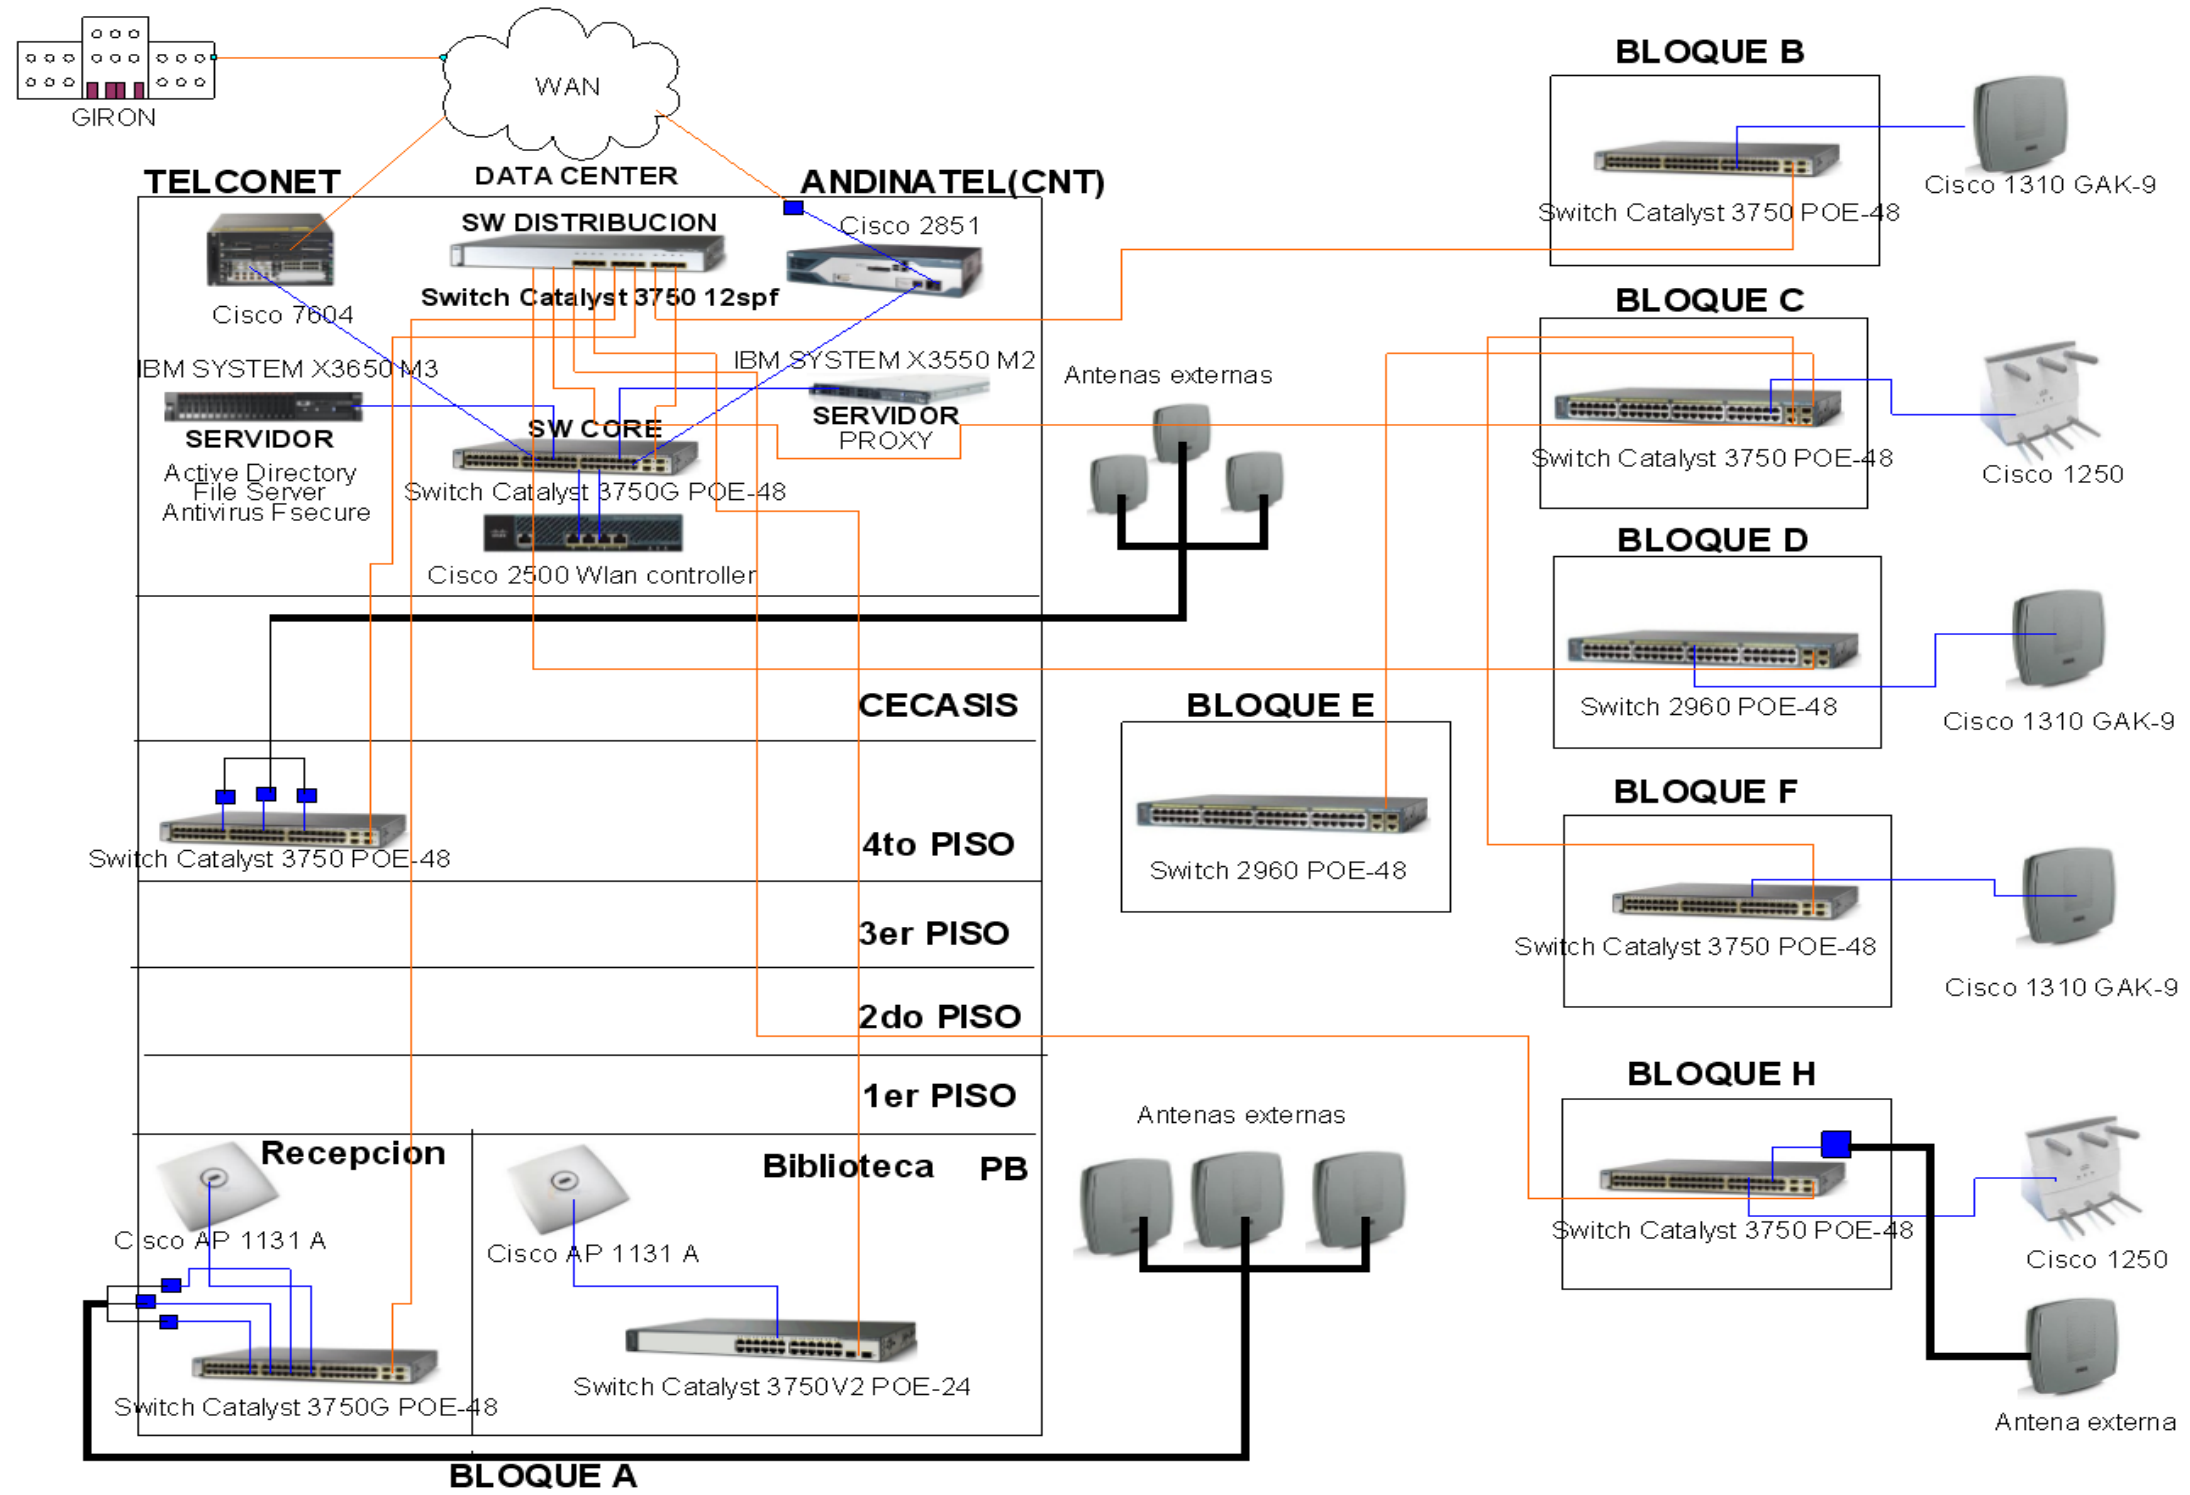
GIRON

WAN

DATA CENTER

TELCONET

ANDINATEL(CNT)

SW DISTRIBUCION

Cisco 2851

Cisco 7604

Switch Catalyst 3750 12spf

IBM SYSTEM X3650 M3

IBM SYSTEM X3550 M2

SERVIDOR

Active Directory
File Server
Antivirus Fsecure

SW CORE

SERVIDOR
PROXY

Switch Catalyst 3750G POE-48

Cisco 2500 Wlan controller

Antenas externas

BLOQUE B

Switch Catalyst 3750 POE-48

Cisco 1310 GAK-9

BLOQUE C

Switch Catalyst 3750 POE-48

Cisco 1250

BLOQUE D

Switch 2960 POE-48

Cisco 1310 GAK-9

CECASIS

BLOQUE E

Switch 2960 POE-48

Switch Catalyst 3750 POE-48

4to PISO

BLOQUE F

Switch Catalyst 3750 POE-48

Cisco 1310 GAK-9

3er PISO

2do PISO

1er PISO

BLOQUE H

Antenas externas

Recepcion

Biblioteca

PB

Cisco AP 1131 A

Cisco AP 1131 A

Switch Catalyst 3750 POE-48

Cisco 1250

Antena externa

Switch Catalyst 3750V2 POE-24

Switch Catalyst 3750G POE-48

BLOQUE A